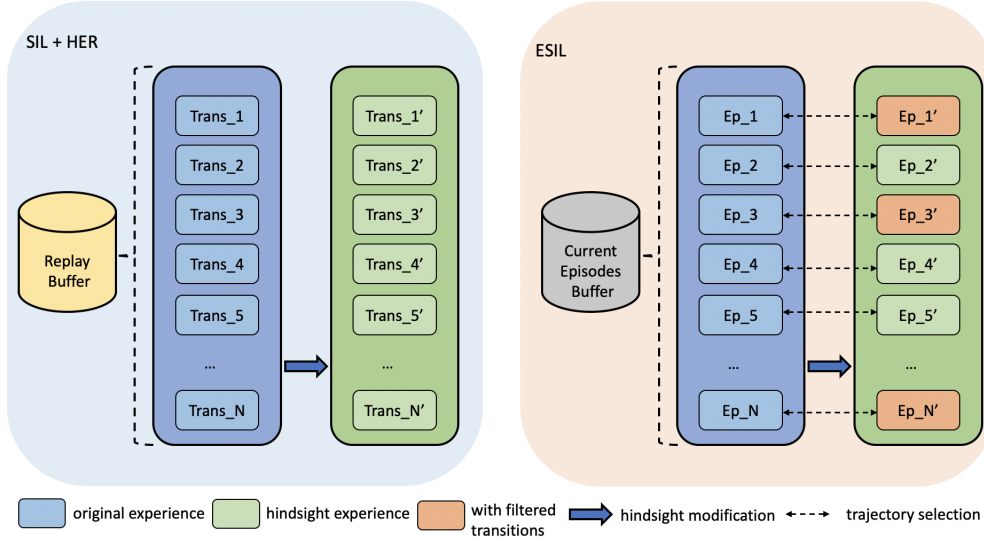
SIL + HER

Replay Buffer

Trans_1
Trans_2
Trans_3
Trans_4
Trans_5
...
Trans_N

Trans_1'
Trans_2'
Trans_3'
Trans_4'
Trans_5'
...
Trans_N'

ESIL

Current Episodes Buffer

Ep_1
Ep_2
Ep_3
Ep_4
Ep_5
...
Ep_N

Ep_1'
Ep_2'
Ep_3'
Ep_4'
Ep_5'
...
Ep_N'

original experience
hindsight experience
with filtered transitions
hindsight modification
trajectory selection